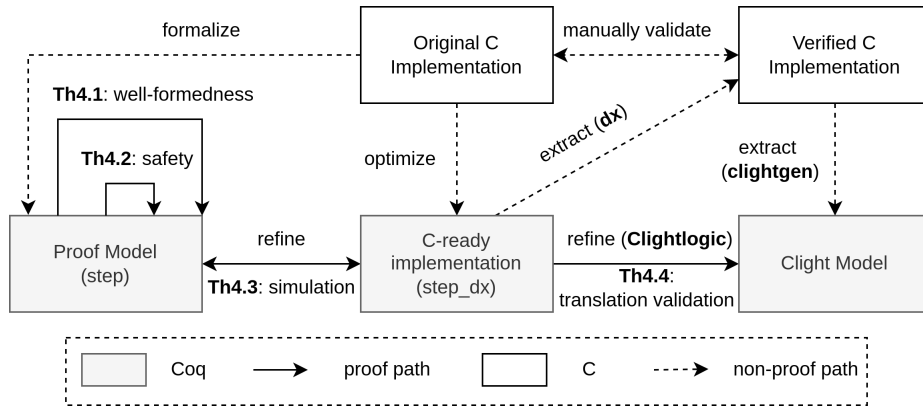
formalize

Original C Implementation

manually validate

Verified C Implementation

Th4.1: well-formedness

Th4.2: safety

optimize

extract (dx)

extract (clightgen)

Proof Model (step)

refine

Th4.3: simulation

C-ready implementation (step_dx)

refine (Clightlogic)

Th4.4: translation validation

Clight Model

Coq

proof path

C

non-proof path